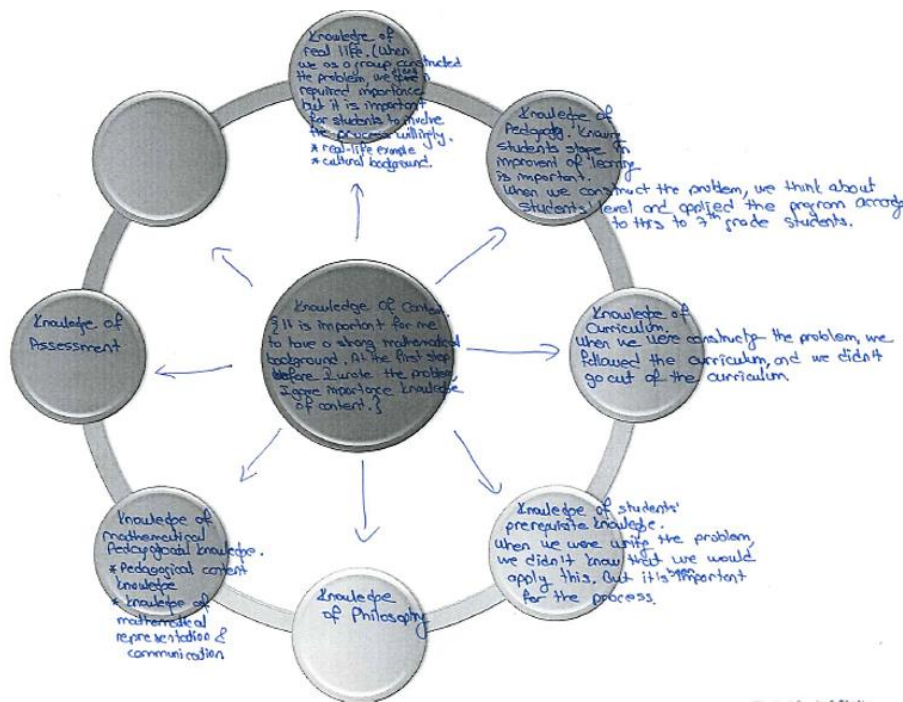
Knowledge of real life. (When we as a group constructed the problem, we gave it required importance but it is important for students to involve the process willingly.
* real-life example
* cultural background.

Knowledge of Pedagogy. Knowing students stage on improvement of learning is important.
When we construct the problem, we think about students' level and applied the program according to this to 7th grade students.

Knowledge of Curriculum.
When we were constructing the problem, we followed the curriculum, and we didn't go out of the curriculum

Knowledge of students' prerequisite knowledge.
When we were write the problem, we didn't know that we would apply this. But it's been important for the process.

Knowledge of Philosophy

Knowledge of mathematical Pedagogical knowledge.
* Pedagogical content knowledge
* Knowledge of mathematical representation & communication

Knowledge of Assessment

Knowledge of Content.
{It is important for me to have a strong mathematical background. At the first step before I wrote the problem I gave importance knowledge of content.}